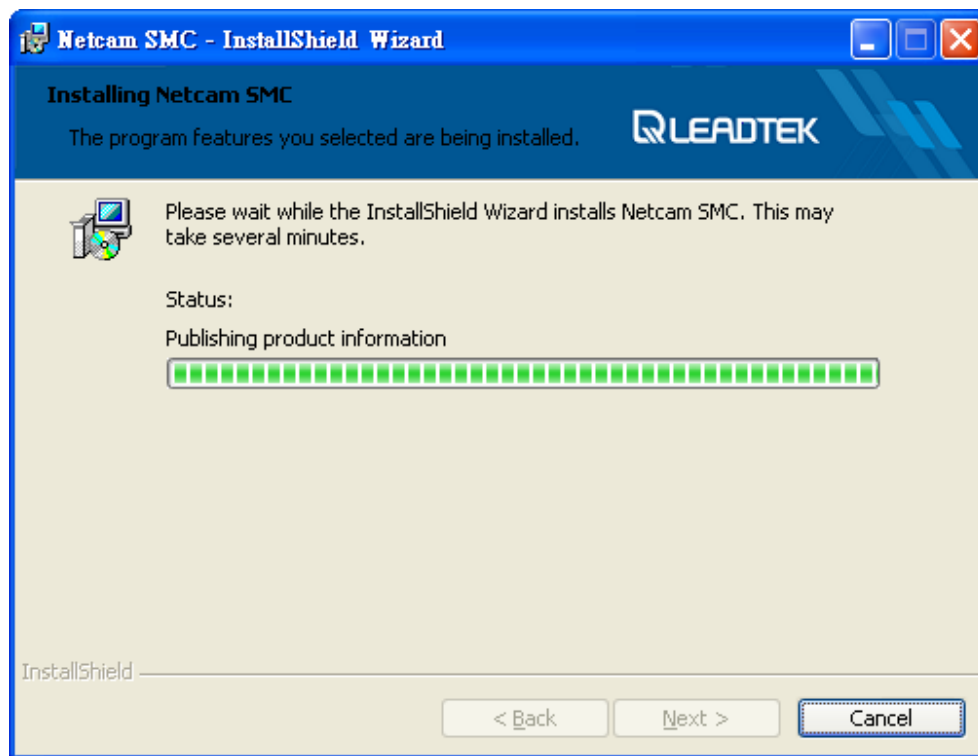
Netcam SMC - InstallShield Wizard

Installing Netcam SMC

The program features you selected are being installed.

LEADTEK

Please wait while the InstallShield Wizard installs Netcam SMC. This may take several minutes.

Status:

Publishing product information

InstallShield

< Back

Next >

Cancel